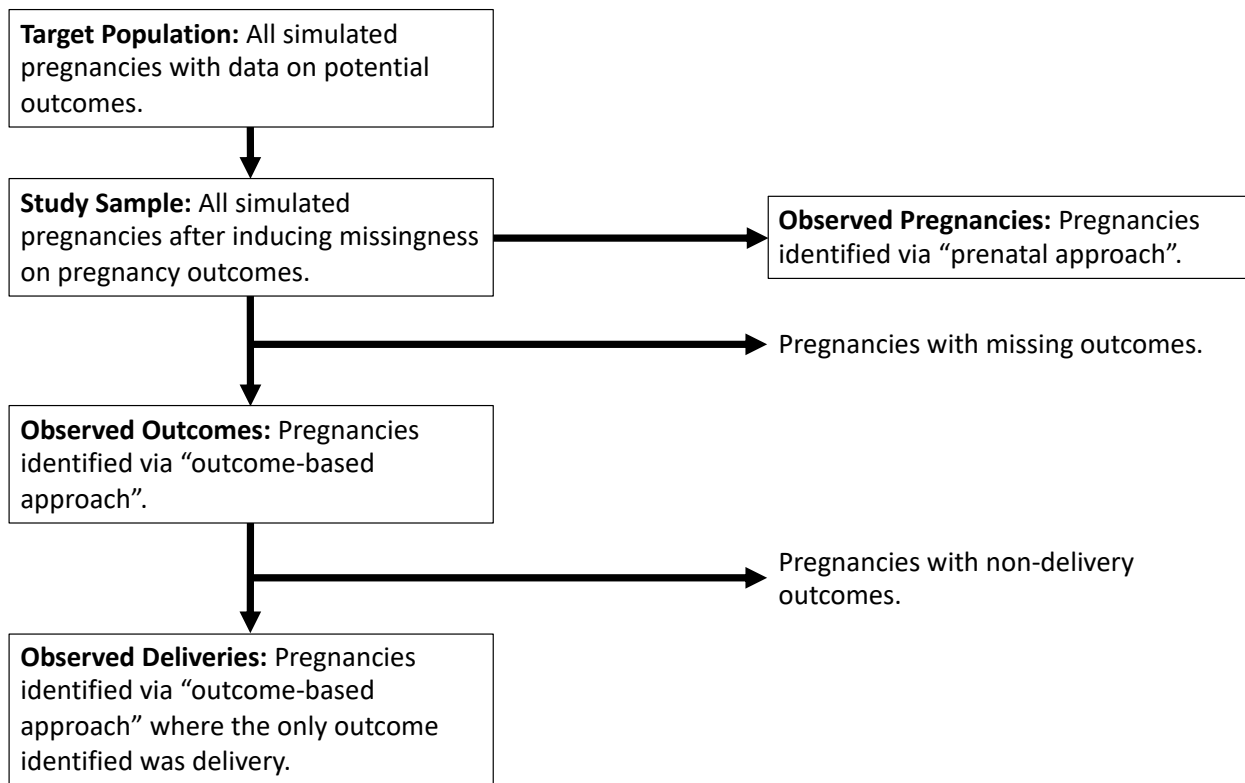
**Target Population:** All simulated pregnancies with data on potential outcomes.

**Study Sample:** All simulated pregnancies after inducing missingness on pregnancy outcomes.

**Observed Pregnancies:** Pregnancies identified via "prenatal approach".

Pregnancies with missing outcomes.

**Observed Outcomes:** Pregnancies identified via "outcome-based approach".

Pregnancies with non-delivery outcomes.

**Observed Deliveries:** Pregnancies identified via "outcome-based approach" where the only outcome identified was delivery.